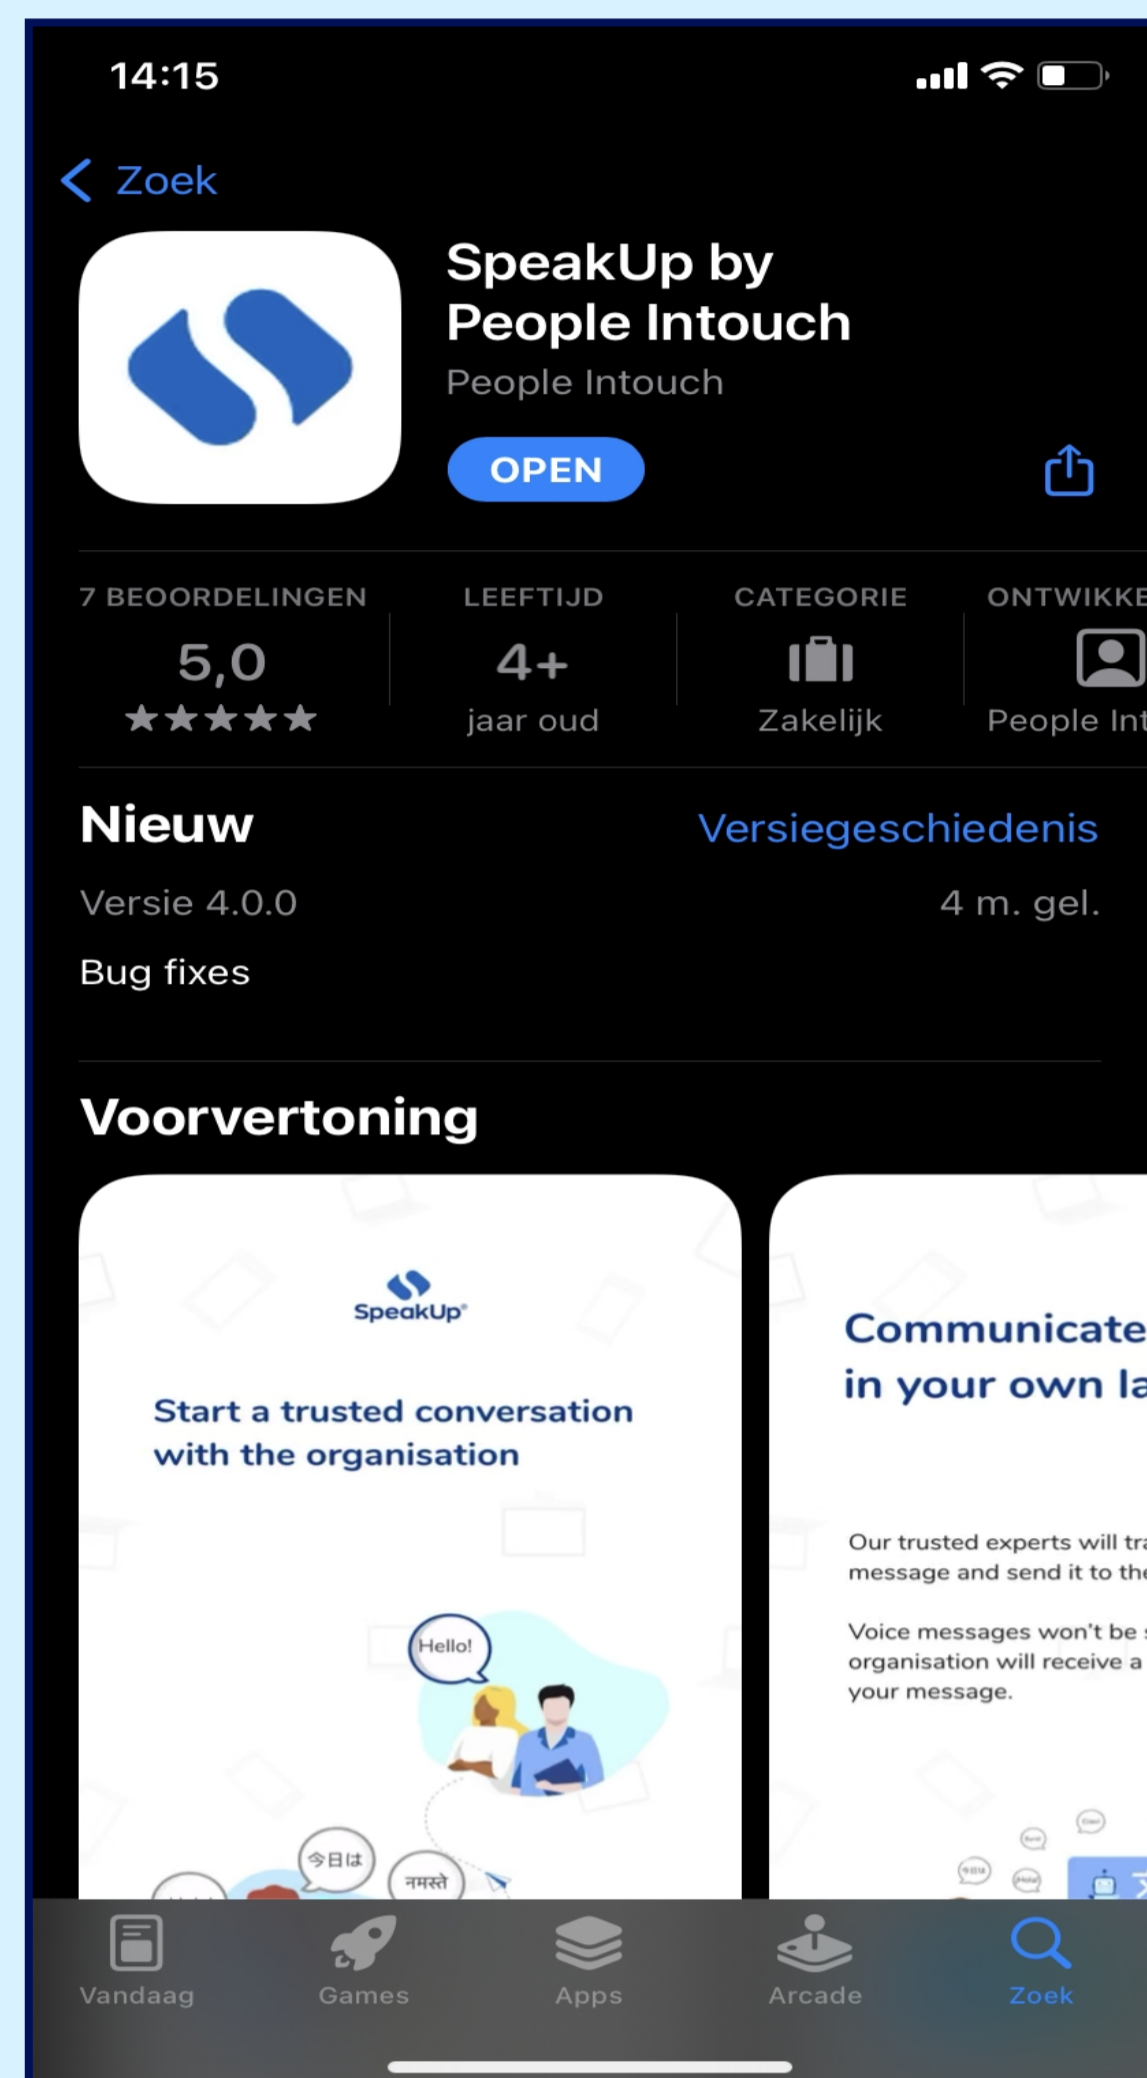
14:15

Zoek

SpeakUp by People Intouch

People Intouch

OPEN

7 BEOORDELINGEN
5,0
★★★★★

LEEFTIJD
4+
jaar oud

CATEGORIE
Zakelijk

ONTWIKKE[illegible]
People Int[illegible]

Nieuw

Versiegeschiedenis

Versie 4.0.0

4 m. gel.

Bug fixes

Voorvertoning

SpeakUp

Start a trusted conversation with the organisation

Hello!

今日は

नमस्ते

Communicate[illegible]
in your own la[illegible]

Our trusted experts will tr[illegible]
message and send it to th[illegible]

Voice messages won't be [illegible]
organisation will receive a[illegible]
your message.

Vandaag

Games

Apps

Arcade

Zoek